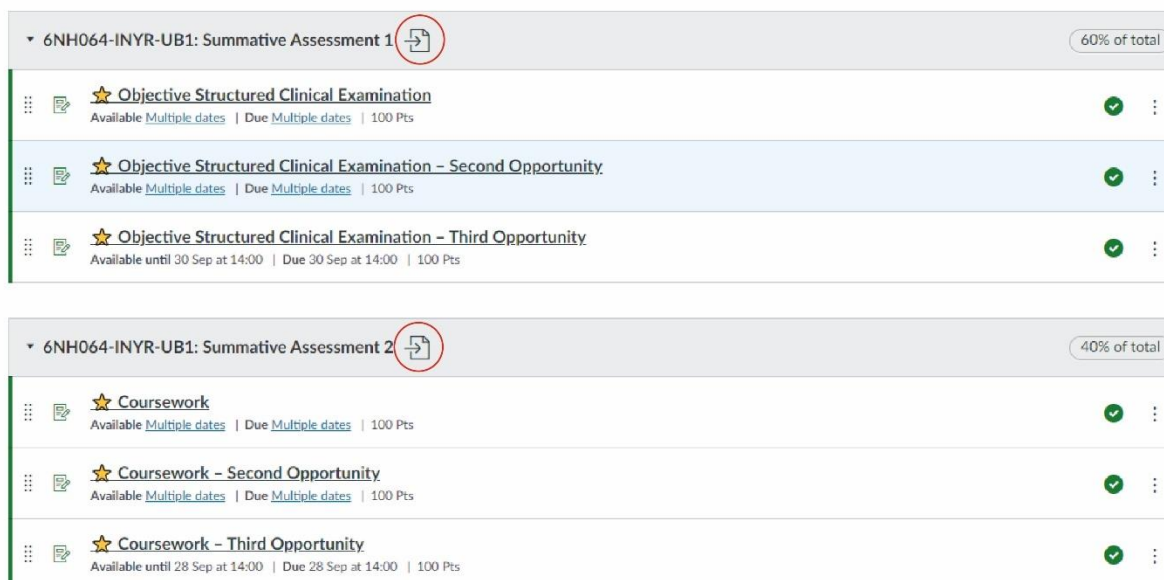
6NH064-INYR-UB1: Summative Assessment 1

60% of total

Objective Structured Clinical Examination
Available Multiple dates | Due Multiple dates | 100 Pts

Objective Structured Clinical Examination – Second Opportunity
Available Multiple dates | Due Multiple dates | 100 Pts

Objective Structured Clinical Examination – Third Opportunity
Available until 30 Sep at 14:00 | Due 30 Sep at 14:00 | 100 Pts

6NH064-INYR-UB1: Summative Assessment 2

40% of total

Coursework
Available Multiple dates | Due Multiple dates | 100 Pts

Coursework – Second Opportunity
Available Multiple dates | Due Multiple dates | 100 Pts

Coursework – Third Opportunity
Available until 28 Sep at 14:00 | Due 28 Sep at 14:00 | 100 Pts